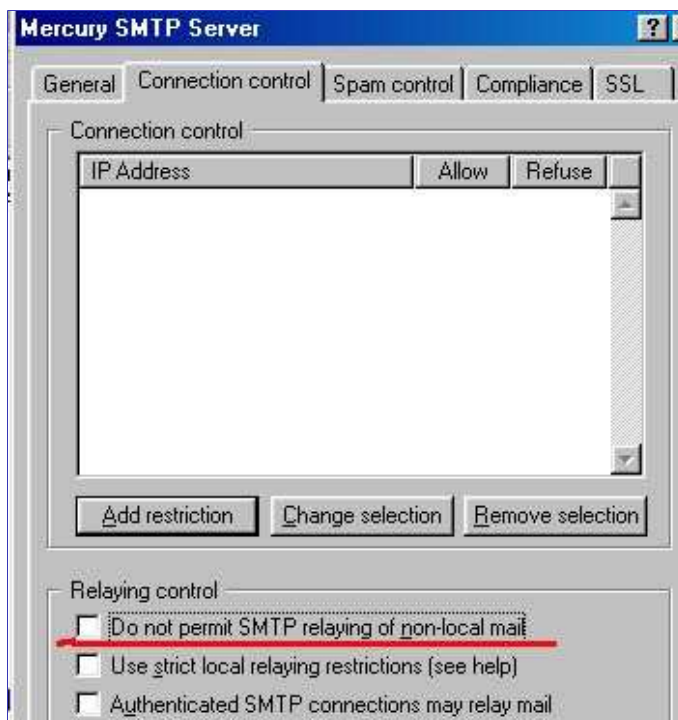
Mercury SMTP Server

?

General | Connection control | Spam control | Compliance | SSL

Connection control

| IP Address | Allow | Refuse |
|---|---|---|

Add restriction | Change selection | Remove selection

Relaying control

Do not permit SMTP relaying of non-local mail

Use strict local relaying restrictions (see help)

Authenticated SMTP connections may relay mail